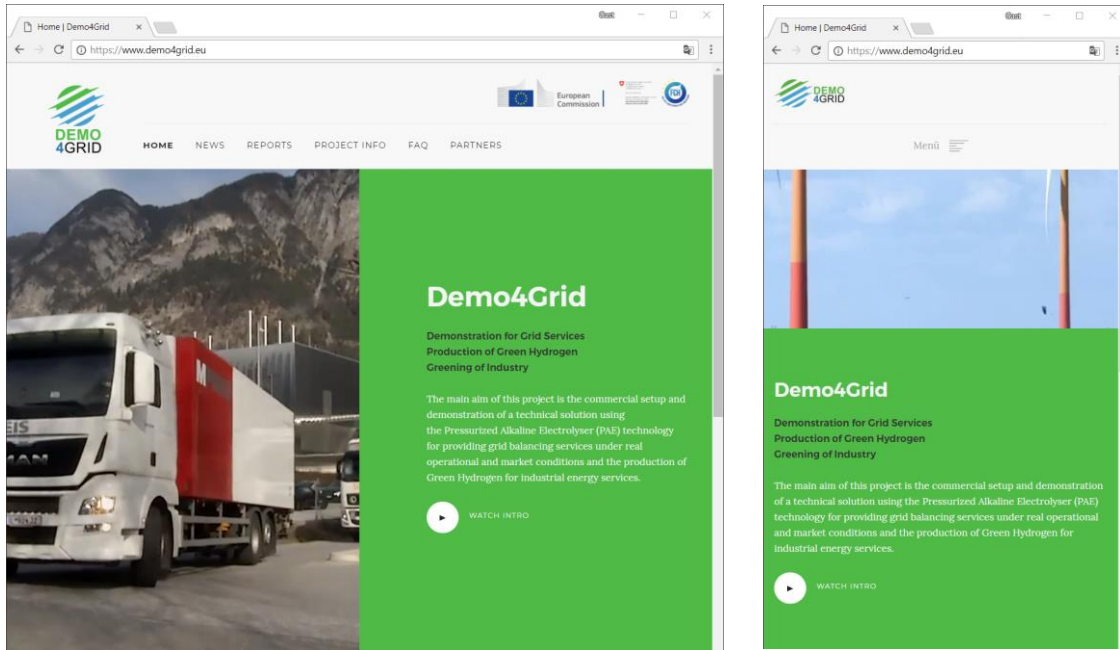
Home | Demo4Grid ×

Gast

https://www.demo4grid.eu

DEMO 4GRID

European Commission

HOME NEWS REPORTS PROJECT INFO FAQ PARTNERS

Demo4Grid

Demonstration for Grid Services
Production of Green Hydrogen
Greening of Industry

The main aim of this project is the commercial setup and demonstration of a technical solution using the Pressurized Alkaline Electrolyser (PAE) technology for providing grid balancing services under real operational and market conditions and the production of Green Hydrogen for industrial energy services.

WATCH INTRO

Home | Demo4Grid ×

Gast

https://www.demo4grid.eu

DEMO 4GRID

Menú

Demo4Grid

Demonstration for Grid Services
Production of Green Hydrogen
Greening of Industry

The main aim of this project is the commercial setup and demonstration of a technical solution using the Pressurized Alkaline Electrolyser (PAE) technology for providing grid balancing services under real operational and market conditions and the production of Green Hydrogen for industrial energy services.

WATCH INTRO